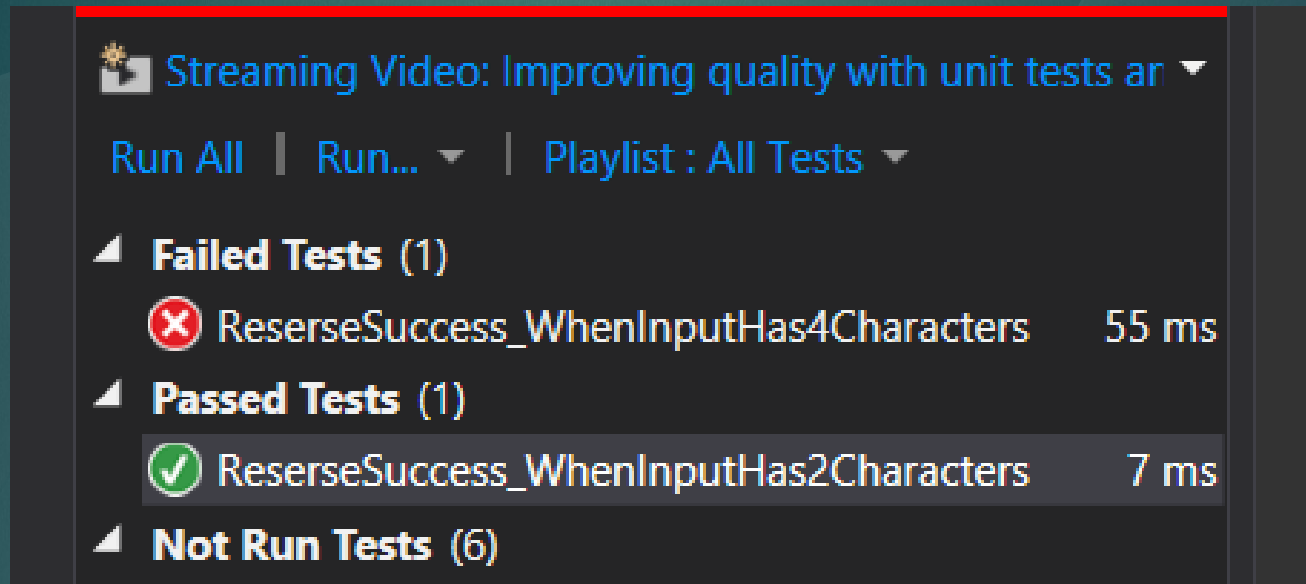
Streaming Video: Improving quality with unit tests ar

Run All | Run... | Playlist : All Tests

Failed Tests (1)

ReserseSuccess_WhenInputHas4Characters 55 ms

Passed Tests (1)

ReserseSuccess_WhenInputHas2Characters 7 ms

Not Run Tests (6)